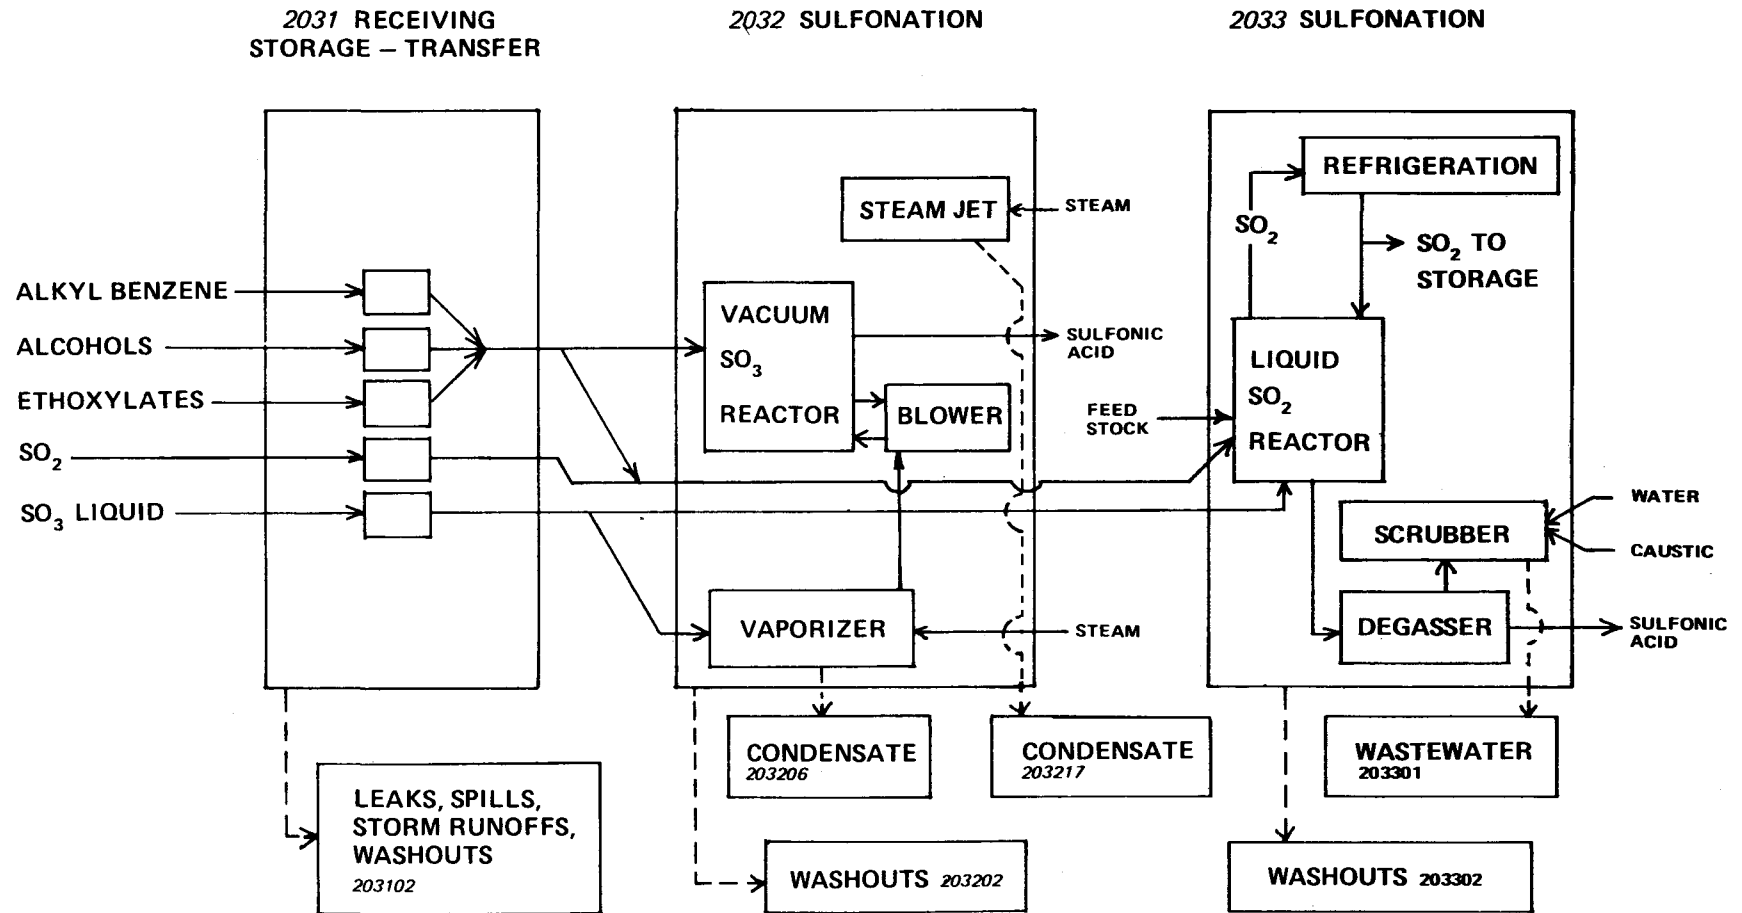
2031 RECEIVING STORAGE – TRANSFER

2032 SULFONATION

2033 SULFONATION

ALKYL BENZENE

ALCOHOLS

ETHOXYLATES

$SO_2$

$SO_3$ LIQUID

STEAM JET

STEAM

VACUUM $SO_3$ REACTOR

SULFONIC ACID

BLOWER

VAPORIZER

STEAM

REFRIGERATION

$SO_2$

$SO_2$ TO STORAGE

FEED STOCK

LIQUID $SO_2$ REACTOR

WATER

SCRUBBER

CAUSTIC

DEGASSER

SULFONIC ACID

CONDENSATE 203206

CONDENSATE 203217

WASTEWATER 203301

LEAKS, SPILLS, STORM RUNOFFS, WASHOUTS 203102

WASHOUTS 203202

WASHOUTS 203302